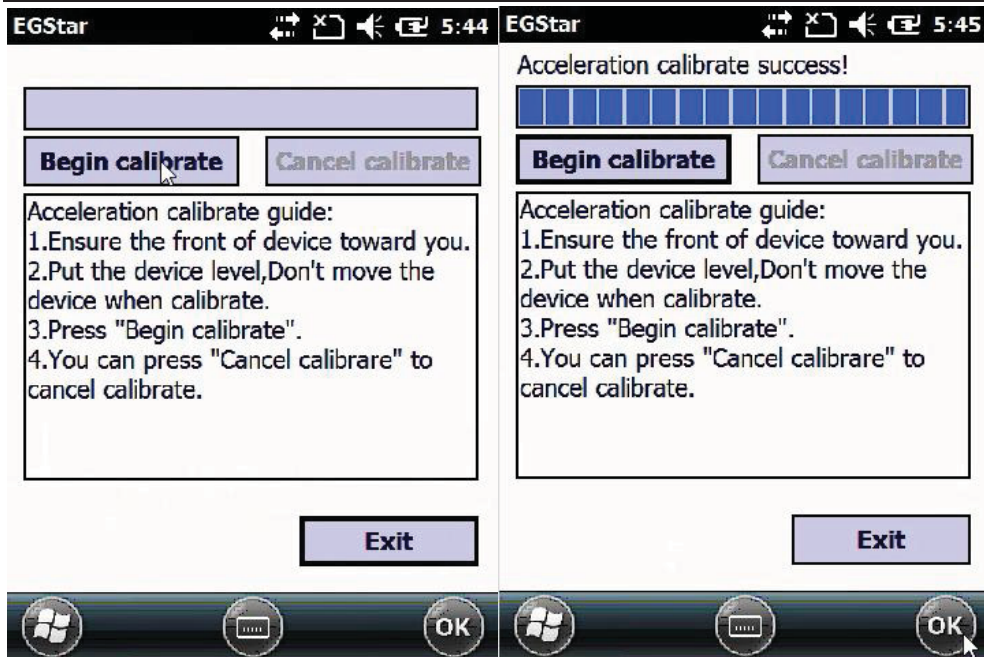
EGStar 5:44

Begin calibrate

Cancel calibrate

Acceleration calibrate guide:
1.Ensure the front of device toward you.
2.Put the device level,Don't move the device when calibrate.
3.Press "Begin calibrate".
4.You can press "Cancel calibrare" to cancel calibrate.

Exit

OK

EGStar 5:45

Acceleration calibrate success!

Begin calibrate

Cancel calibrate

Acceleration calibrate guide:
1.Ensure the front of device toward you.
2.Put the device level,Don't move the device when calibrate.
3.Press "Begin calibrate".
4.You can press "Cancel calibrare" to cancel calibrate.

Exit

OK